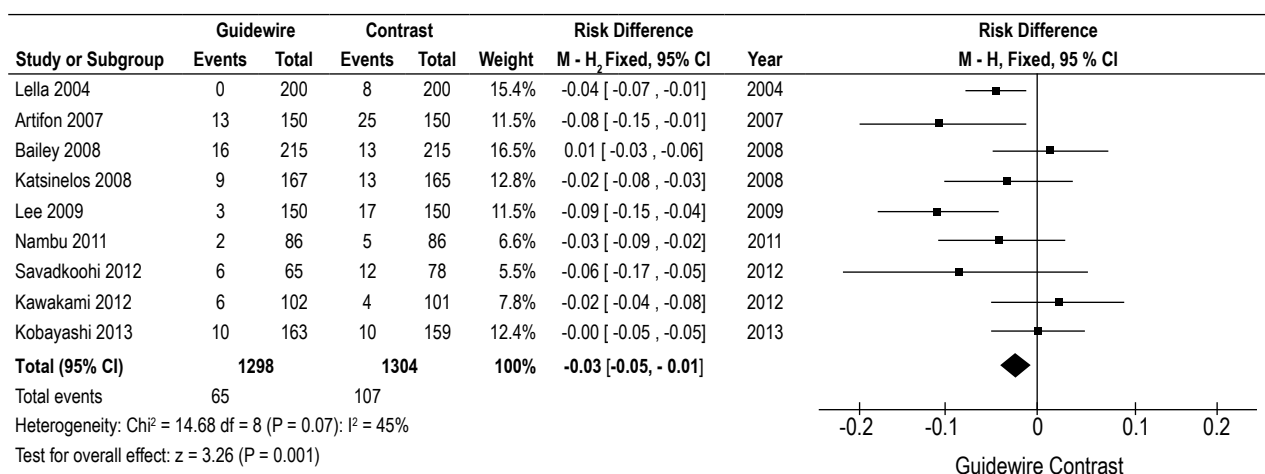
| | Guidewire | | Contrast | | | Risk Difference | | Risk Difference |
|---|---|---|---|---|---|---|---|---|
| Study or Subgroup | Events | Total | Events | Total | Weight | M - H$_2$ Fixed, 95% CI | Year | M - H, Fixed, 95 % CI |
| Lella 2004 | 0 | 200 | 8 | 200 | 15.4% | -0.04 [ -0.07 , -0.01] | 2004 | |
| Artifon 2007 | 13 | 150 | 25 | 150 | 11.5% | -0.08 [ -0.15 , -0.01] | 2007 | |
| Bailey 2008 | 16 | 215 | 13 | 215 | 16.5% | 0.01 [ -0.03 , -0.06] | 2008 | |
| Katsinelos 2008 | 9 | 167 | 13 | 165 | 12.8% | -0.02 [ -0.08 , -0.03] | 2008 | |
| Lee 2009 | 3 | 150 | 17 | 150 | 11.5% | -0.09 [ -0.15 , -0.04] | 2009 | |
| Nambu 2011 | 2 | 86 | 5 | 86 | 6.6% | -0.03 [ -0.09 , -0.02] | 2011 | |
| Savadkoohi 2012 | 6 | 65 | 12 | 78 | 5.5% | -0.06 [ -0.17 , -0.05] | 2012 | |
| Kawakami 2012 | 6 | 102 | 4 | 101 | 7.8% | -0.02 [ -0.04 , -0.08] | 2012 | |
| Kobayashi 2013 | 10 | 163 | 10 | 159 | 12.4% | -0.00 [ -0.05 , -0.05] | 2013 | |
| Total (95% CI) | | 1298 | | 1304 | 100% | -0.03 [-0.05, - 0.01] | | |
| Total events | 65 | | 107 | | | | | |

Heterogeneity: Chi$^2$ = 14.68 df = 8 (P = 0.07): I$^2$ = 45%
Test for overall effect: z = 3.26 (P = 0.001)

-0.2 -0.1 0 0.1 0.2
Guidewire Contrast